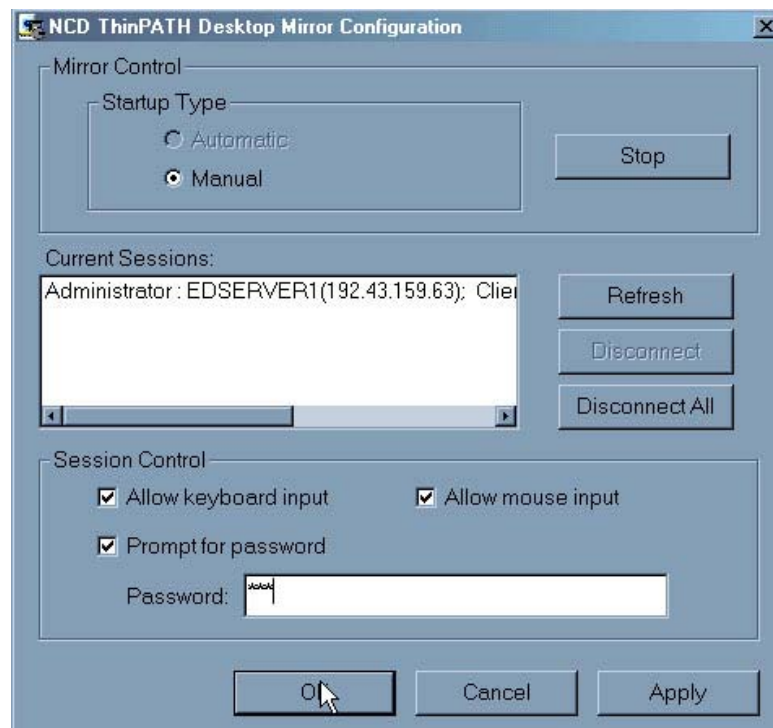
NCD ThinPATH Desktop Mirror Configuration

Mirror Control

Startup Type

Automatic

Manual

Stop

Current Sessions:

Administrator : EDSERVER1(192.43.159.63); Clie

Refresh

Disconnect

Disconnect All

Session Control

Allow keyboard input

Allow mouse input

Prompt for password

Password: ***

OK

Cancel

Apply